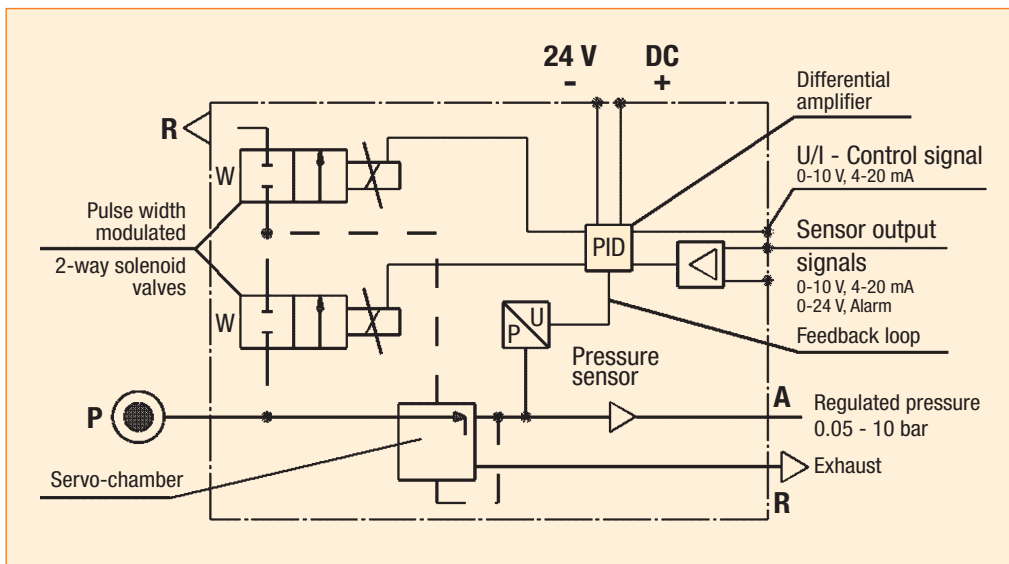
24 V
-
DC
+
Differential amplifier
R
W
U/I - Control signal
0-10 V, 4-20 mA
Pulse width modulated
PID
Sensor output
2-way solenoid valves
signals
0-10 V, 4-20 mA
0-24 V, Alarm
W
P
U
Feedback loop
Pressure sensor
P
A
Regulated pressure
0.05 - 10 bar
Exhaust
Servo-chamber
R